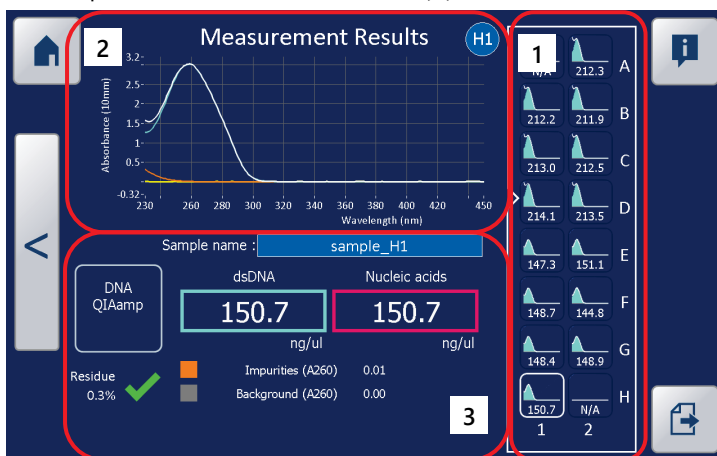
2

Measurement Results

H1

Absorbance (10mm)

3.2
2.5
2
1.5
1
0.5
-0.32

230 260 280 300 320 340 360 380 400 420 450

Wavelength (nm)

1

| | 1 | 2 |
|---|---|---|
| A | N/A | 212.3 |
| B | 212.2 | 211.9 |
| C | 213.0 | 212.5 |
| D | 214.1 | 213.5 |
| E | 147.3 | 151.1 |
| F | 148.7 | 144.8 |
| G | 148.4 | 148.9 |
| H | 150.7 | N/A |

<

Sample name : sample_H1

DNA QIAamp

dsDNA

150.7

ng/ul

Nucleic acids

150.7

ng/ul

Residue 0.3%

Impurities (A260) 0.01

Background (A260) 0.00

3